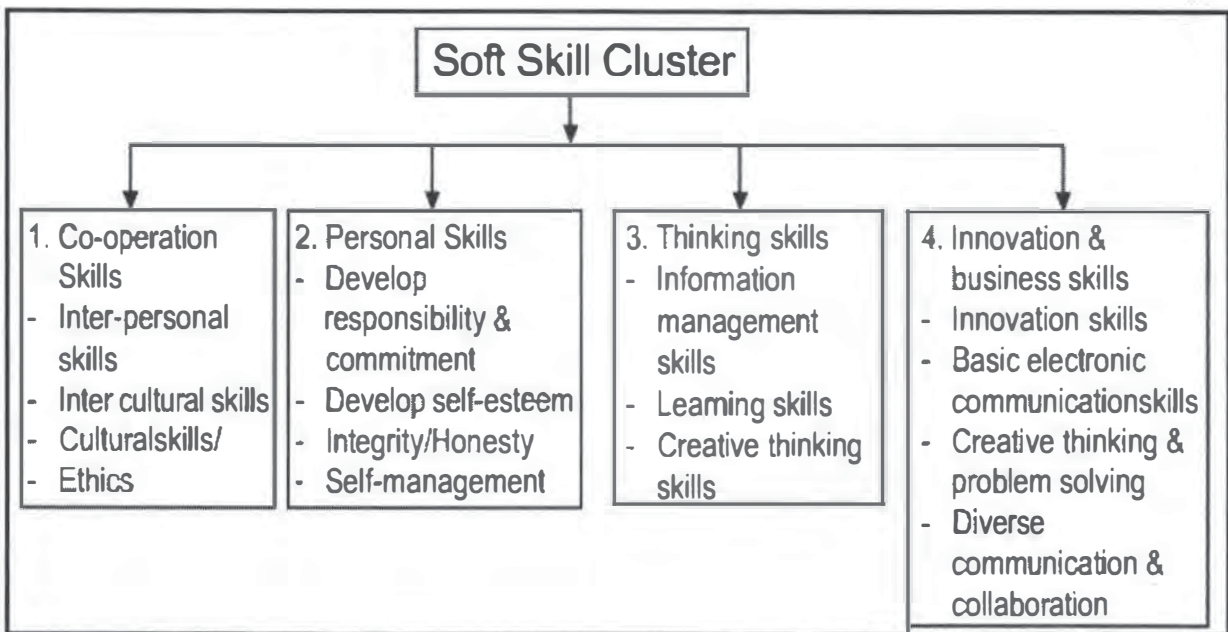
Soft Skill Cluster

1. Co-operation Skills
- Inter-personal skills
- Inter cultural skills
- Culturalskills/
- Ethics

2. Personal Skills
- Develop responsibility & commitment
- Develop self-esteem
- Integrity/Honesty
- Self-management

3. Thinking skills
- Information management skills
- Learning skills
- Creative thinking skills

4. Innovation & business skills
- Innovation skills
- Basic electronic communicationskills
- Creative thinking & problem solving
- Diverse communication & collaboration